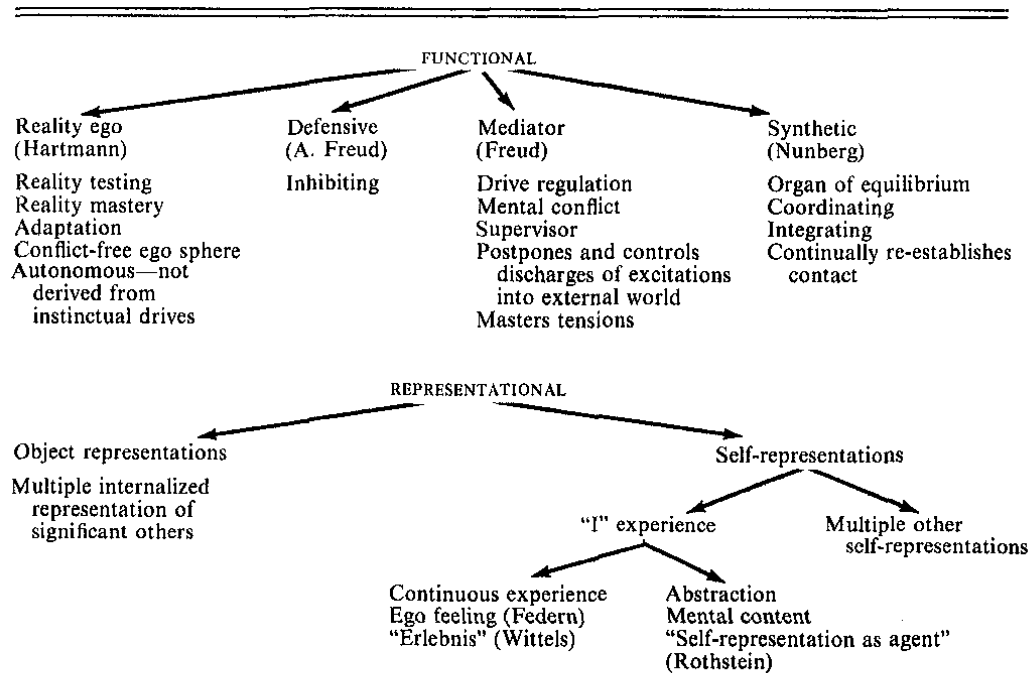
FUNCTIONAL

Reality ego (Hartmann)

Reality testing
Reality mastery
Adaptation
Conflict-free ego sphere
Autonomous—not derived from instinctual drives

Defensive (A. Freud)

Inhibiting

Mediator (Freud)

Drive regulation
Mental conflict
Supervisor
Postpones and controls discharges of excitations into external world
Masters tensions

Synthetic (Nunberg)

Organ of equilibrium
Coordinating
Integrating
Continually re-establishes contact

REPRESENTATIONAL

Object representations

Multiple internalized representation of significant others

Self-representations

"I" experience

Multiple other self-representations

Continuous experience
Ego feeling (Federn)
"Erlebnis" (Wittels)

Abstraction
Mental content
"Self-representation as agent" (Rothstein)